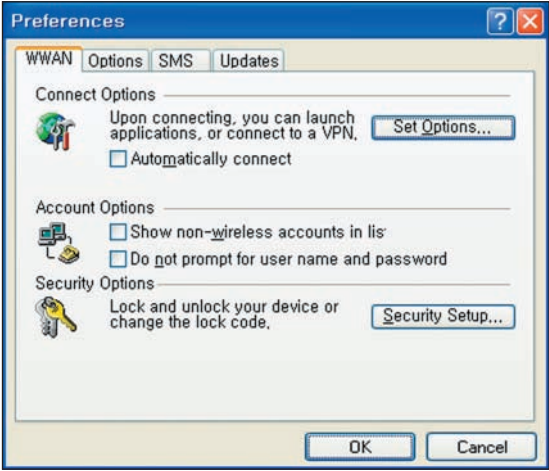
Preferences

WWAN Options SMS Updates

Connect Options

Upon connecting, you can launch applications, or connect to a VPN.

Set Options...

Automatically connect

Account Options

Show non-wireless accounts in lis

Do not prompt for user name and password

Security Options

Lock and unlock your device or change the lock code.

Security Setup...

OK

Cancel